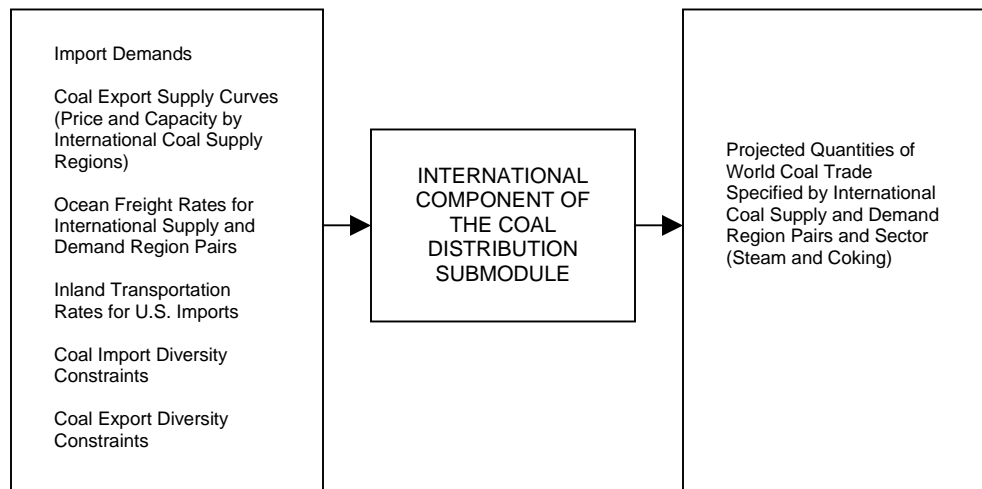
Import Demands

Coal Export Supply Curves (Price and Capacity by International Coal Supply Regions)

Ocean Freight Rates for International Supply and Demand Region Pairs

Inland Transportation Rates for U.S. Imports

Coal Import Diversity Constraints

Coal Export Diversity Constraints

INTERNATIONAL COMPONENT OF THE COAL DISTRIBUTION SUBMODULE

Projected Quantities of World Coal Trade Specified by International Coal Supply and Demand Region Pairs and Sector (Steam and Coking)